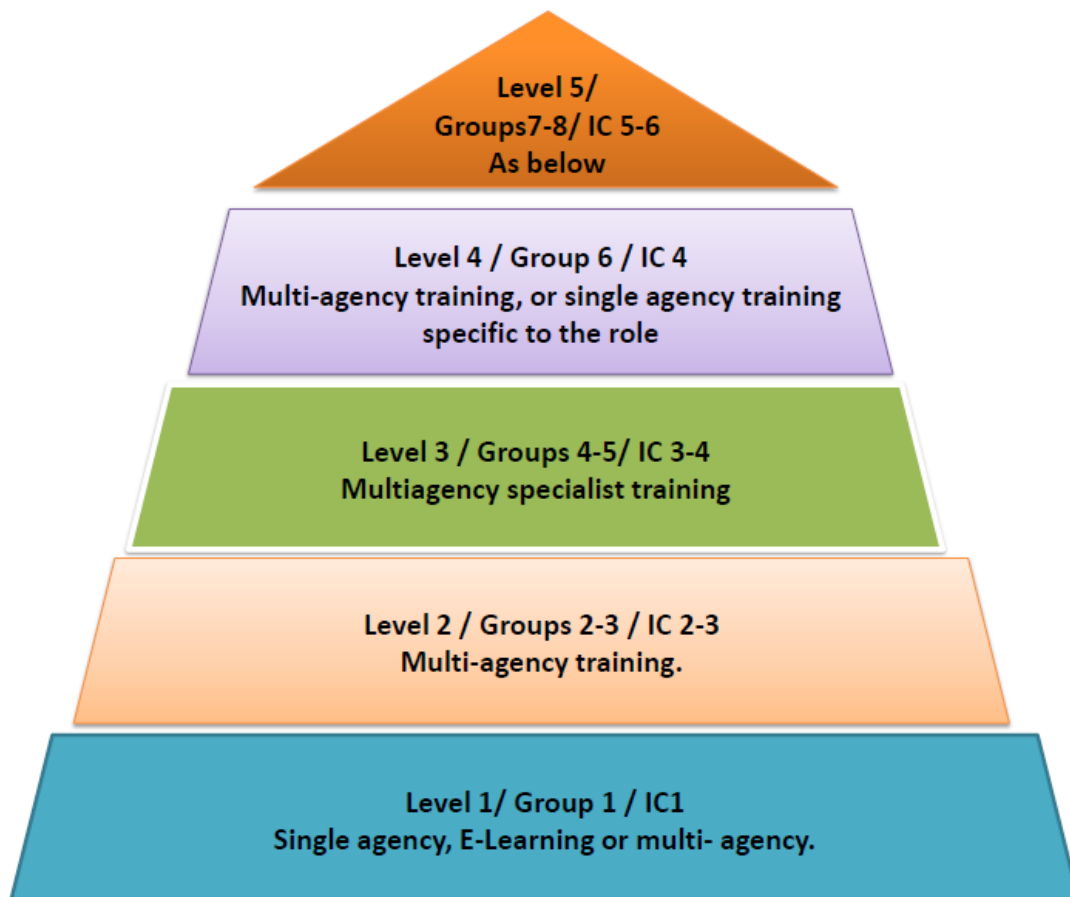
Level 5/
Groups7-8/ IC 5-6
As below

Level 4 / Group 6 / IC 4
Multi-agency training, or single agency training specific to the role

Level 3 / Groups 4-5/ IC 3-4
Multiagency specialist training

Level 2 / Groups 2-3 / IC 2-3
Multi-agency training.

Level 1/ Group 1 / IC1
Single agency, E-Learning or multi- agency.